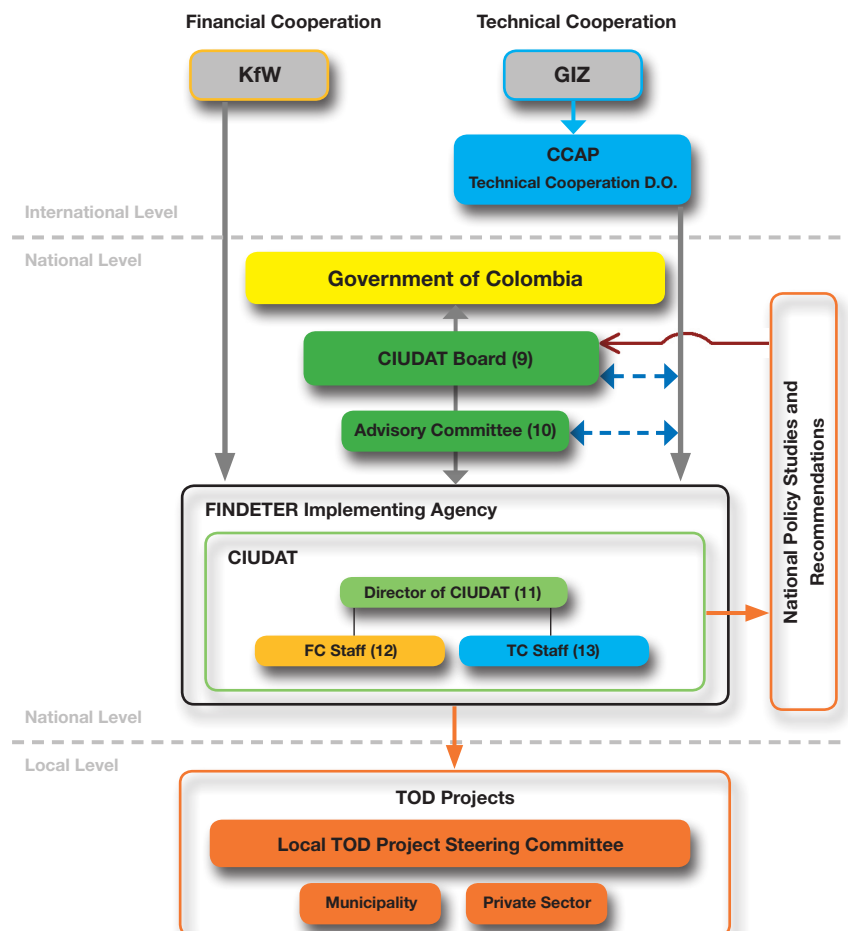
Financial Cooperation

Technical Cooperation

KfW

GIZ

CCAP
Technical Cooperation D.O.

International Level

National Level

Government of Colombia

CIUDAT Board (9)

Advisory Committee (10)

National Policy Studies and Recommendations

FINDETER Implementing Agency

CIUDAT

Director of CIUDAT (11)

FC Staff (12)

TC Staff (13)

National Level

Local Level

TOD Projects

Local TOD Project Steering Committee

Municipality

Private Sector